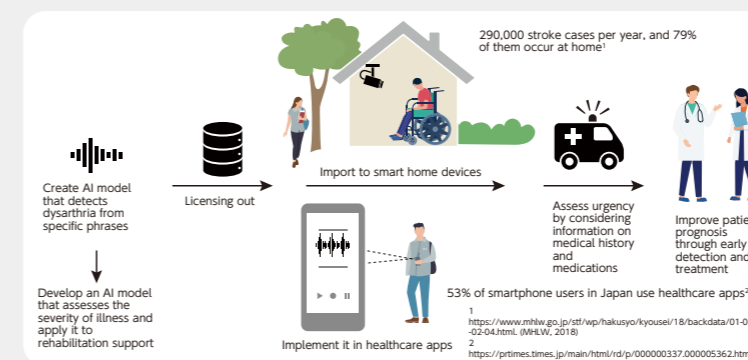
290,000 stroke cases per year, and 79% of them occur at home¹

Create AI model that detects dysarthria from specific phrases

Licensing out

Import to smart home devices

Assess urgency by considering information on medical history and medications

Improve patie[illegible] prognosis through early detection and treatment

Develop an AI model that assesses the severity of illness and apply it to rehabilitation support

Implement it in healthcare apps

53% of smartphone users in Japan use healthcare apps²

1
https://www.mhlw.go.jp/stf/wp/hakusyo/kyousei/18/backdata/01-0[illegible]-02-04.html. (MHLW, 2018)
2
https://prtimes.times.jp/main/html/rd/p/000000337.000005362.htm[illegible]